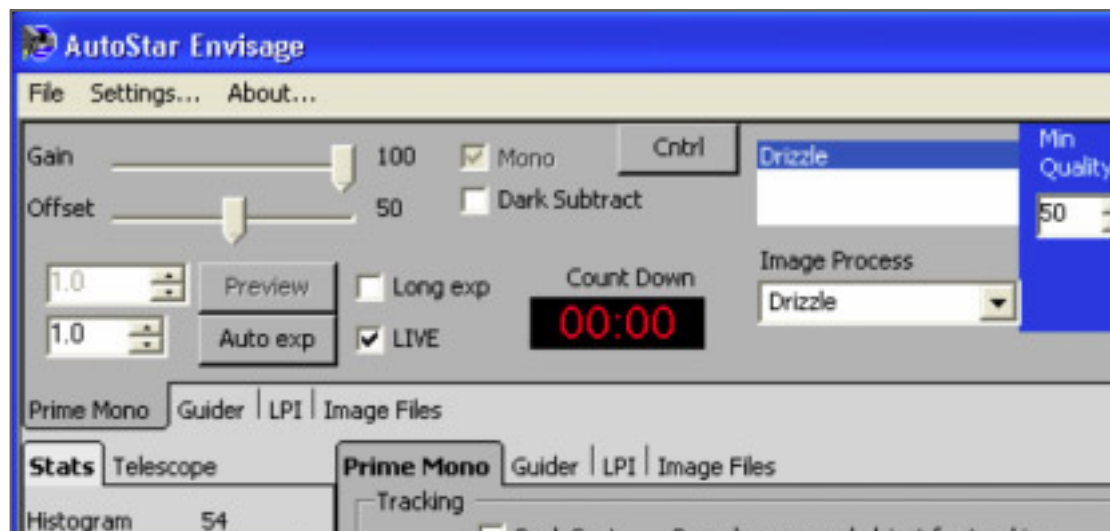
AutoStar Envisage

File Settings... About...

Gain 100 Mono Cntrl Drizzle Min Quality

Offset 50 Dark Subtract 50

1.0 Preview Long exp Count Down Image Process

1.0 Auto exp LIVE 00:00 Drizzle

Prime Mono Guider LPI Image Files

Stats Telescope

Prime Mono Guider LPI Image Files

Tracking

Histogram 54